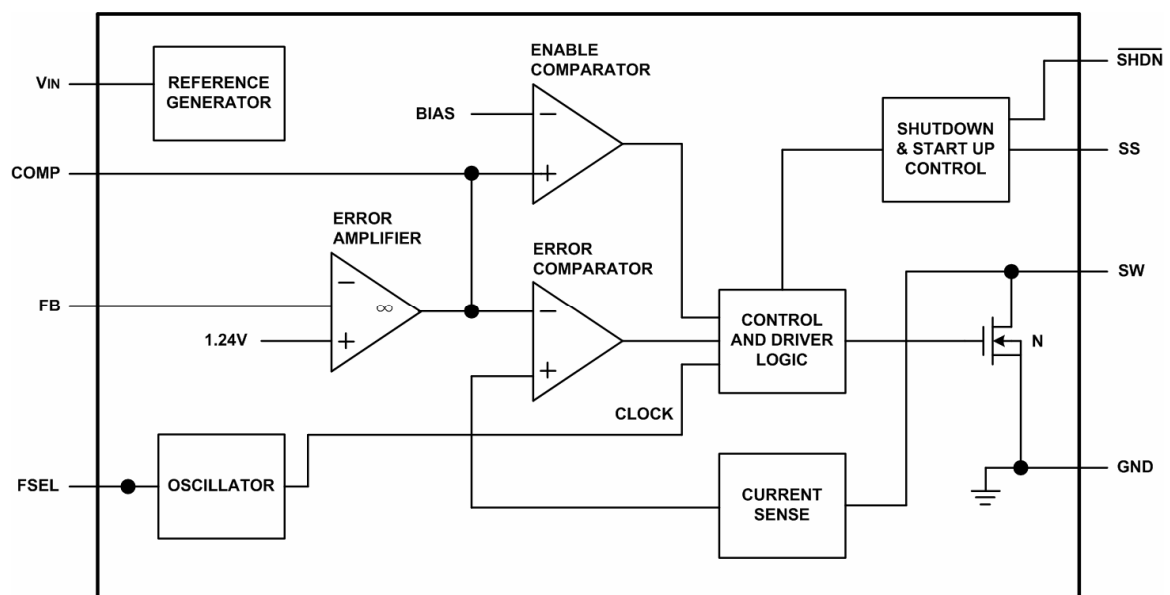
$V_{IN}$
REFERENCE GENERATOR
ENABLE COMPARATOR
BIAS
−
+
$\overline{SHDN}$
SHUTDOWN & START UP CONTROL
SS
COMP
ERROR AMPLIFIER
ERROR COMPARATOR
SW
FB
−
$\infty$
+
1.24V
−
+
CONTROL AND DRIVER LOGIC
N
CLOCK
FSEL
OSCILLATOR
CURRENT SENSE
GND